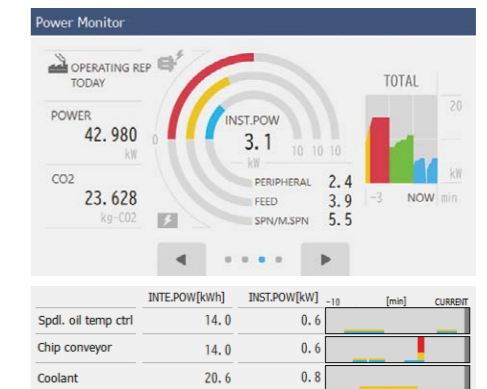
Power Monitor

OPERATING REP TODAY

POWER
42.980
kW

CO2
23.628
kg-CO2

0

INST.POW
3.1
kW
10 10 10

PERIPHERAL 2.4
FEED 3.9
SPN/M.SPN 5.5

TOTAL
20
kW
-3 NOW min

| | INTE.POW[kWh] | INST.POW[kW] | -10 [min] CURRENT |
|---|---|---|---|
| Spdl. oil temp ctrl | 14.0 | 0.6 | |
| Chip conveyor | 14.0 | 0.6 | |
| Coolant | 20.6 | 0.8 | |